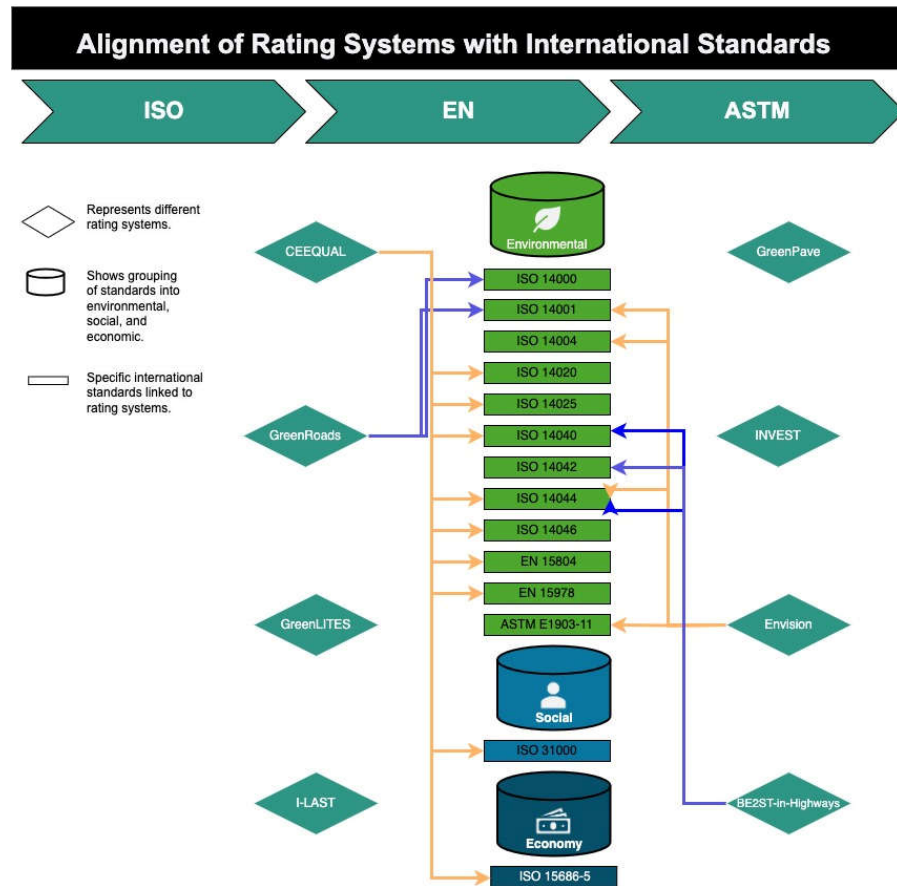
Alignment of Rating Systems with International Standards

ISO

EN

ASTM

Represents different rating systems.

Shows grouping of standards into environmental, social, and economic.

Specific international standards linked to rating systems.

Environmental

CEEQUAL

GreenPave

ISO 14000

ISO 14001

ISO 14004

ISO 14020

ISO 14025

GreenRoads

ISO 14040

INVEST

ISO 14042

ISO 14044

ISO 14046

EN 15804

EN 15978

GreenLITES

ASTM E1903-11

Envision

Social

ISO 31000

I-LAST

Economy

BE2ST-in-Highways

ISO 15686-5